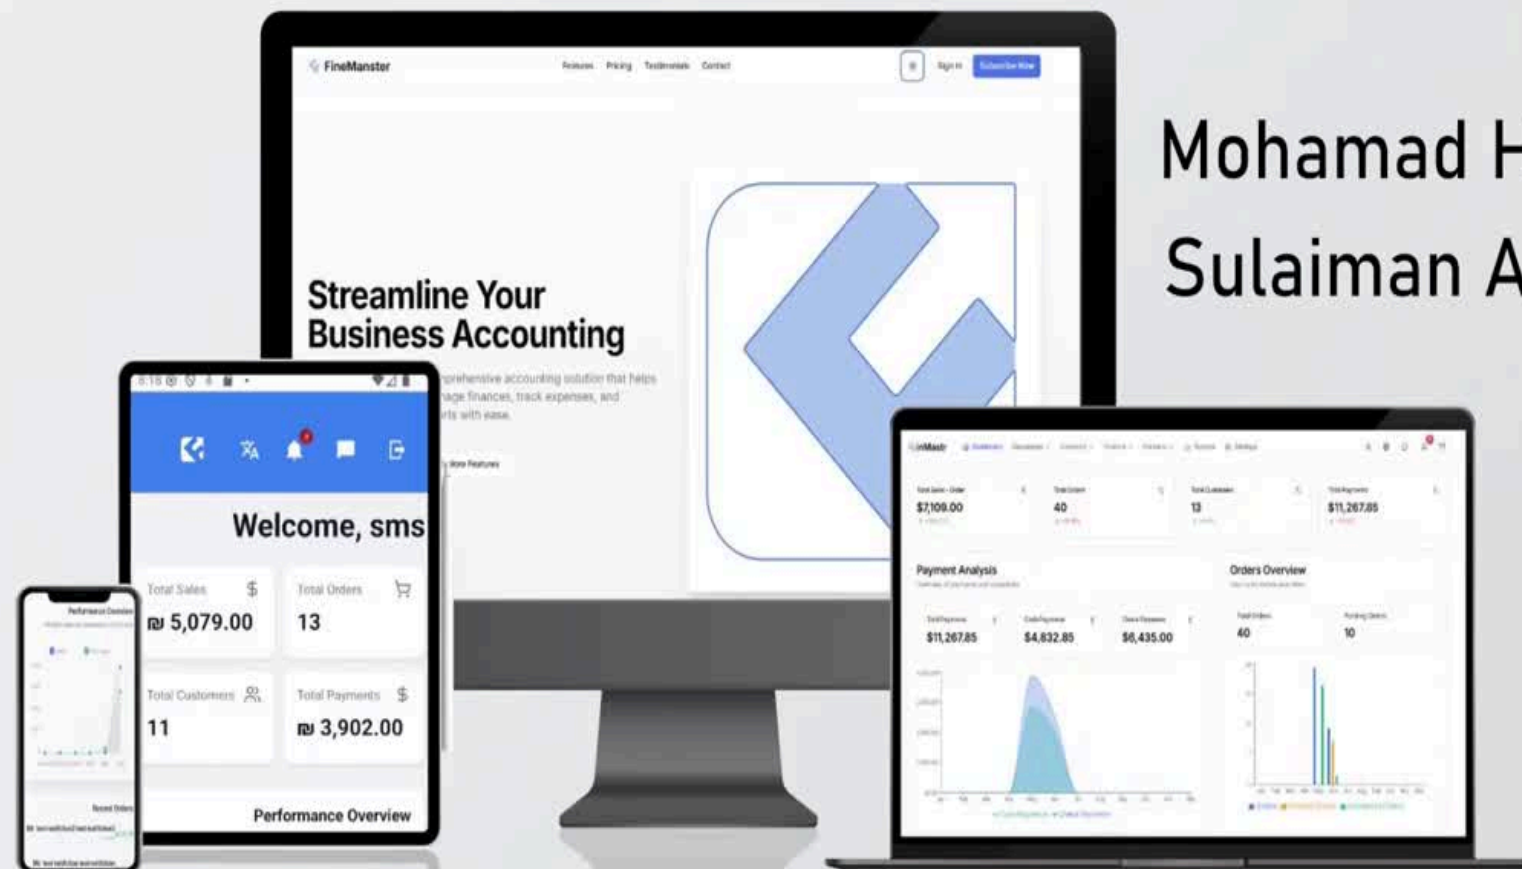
Mohamad H

Sulaiman A

FineManster

Features Pricing Testimonials Contact

Sign In

Subscribe Now

Streamline Your Business Accounting

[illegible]prehensive accounting solution that helps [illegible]age finances, track expenses, and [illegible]rts with ease.

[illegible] More Features

Welcome, sms

Total Sales $

₪ 5,079.00

Total Orders

13

Total Customers

11

Total Payments $

₪ 3,902.00

Performance Overview

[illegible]nMastr

Total Sales - Order

$7,109.00

Total Orders

40

Total Customers

13

Total Payments

$11,267.85

Payment Analysis

Total Payments

$11,267.85

$4,832.85

$6,435.00

Orders Overview

40

10

Performance Overview

Recent Orders